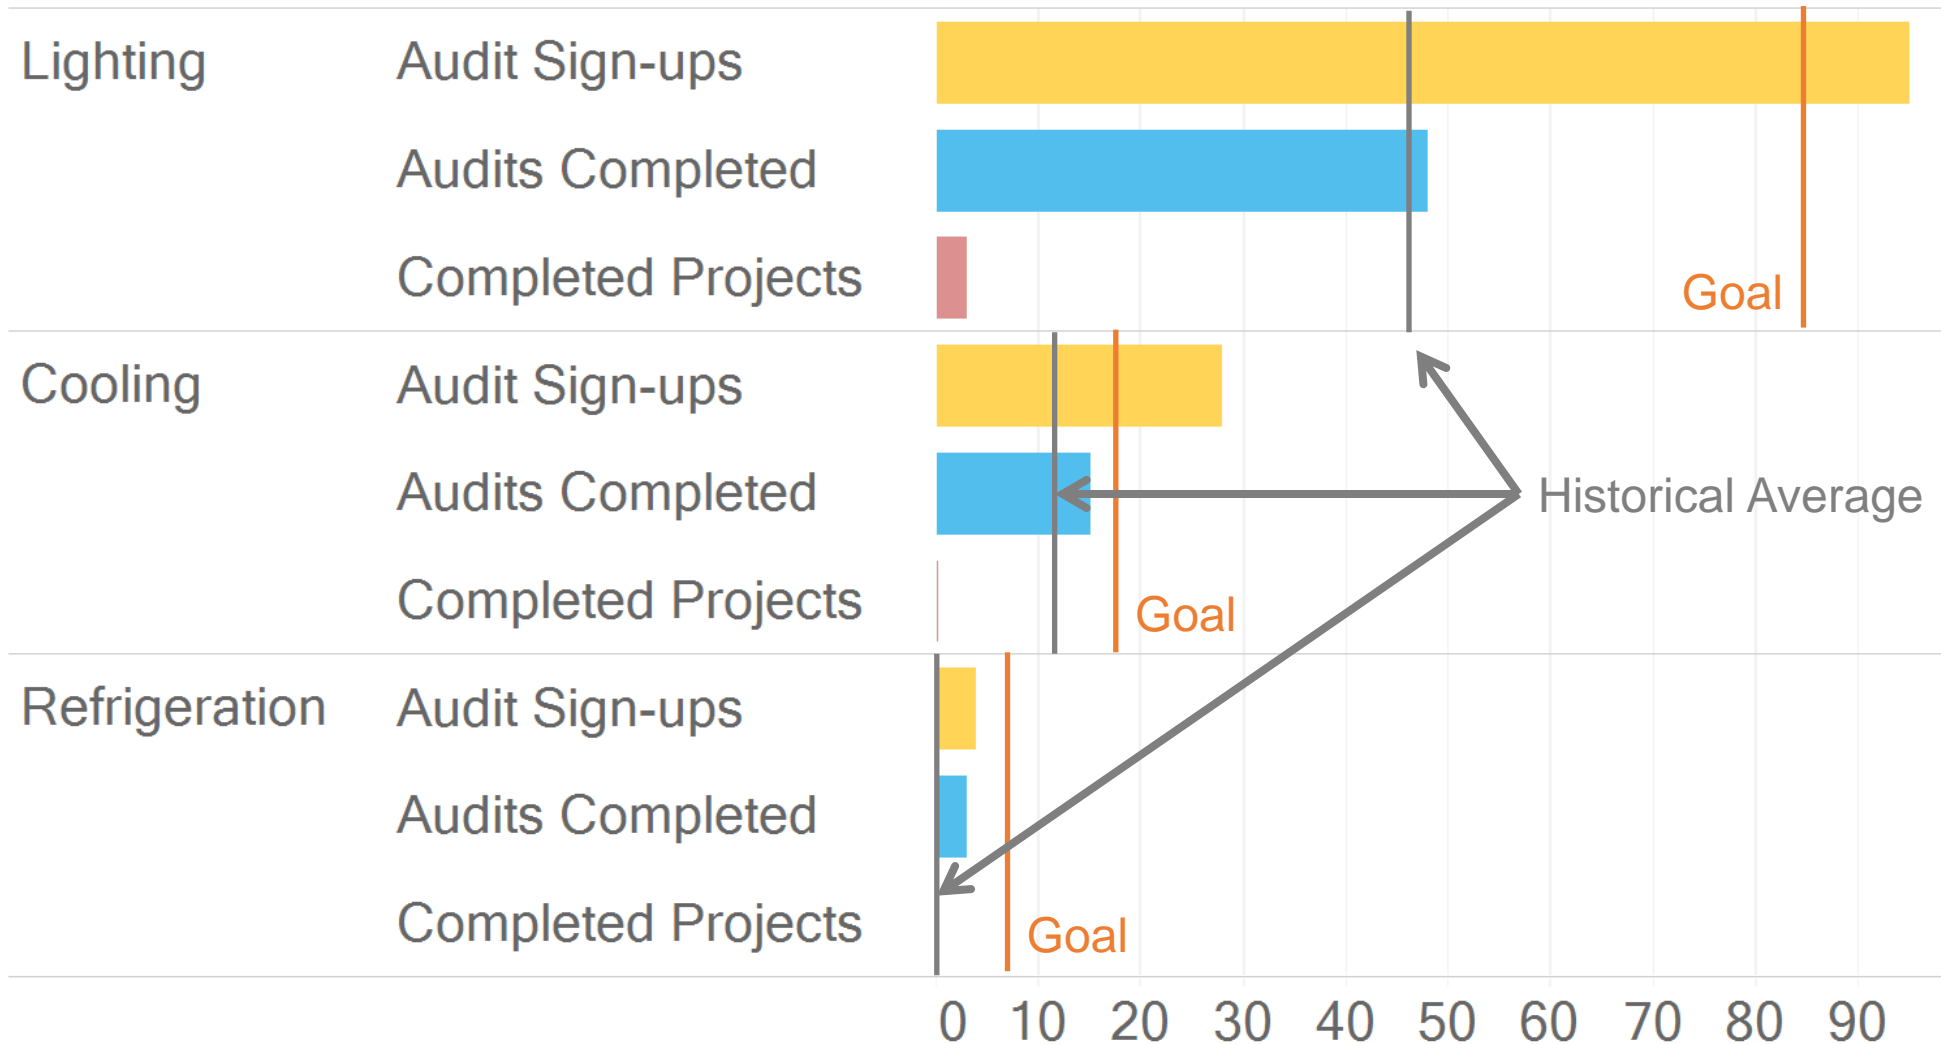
Lighting
Audit Sign-ups
Audits Completed
Completed Projects
Goal

Cooling
Audit Sign-ups
Audits Completed
Completed Projects
Goal

Historical Average

Refrigeration
Audit Sign-ups
Audits Completed
Completed Projects
Goal

0 10 20 30 40 50 60 70 80 90